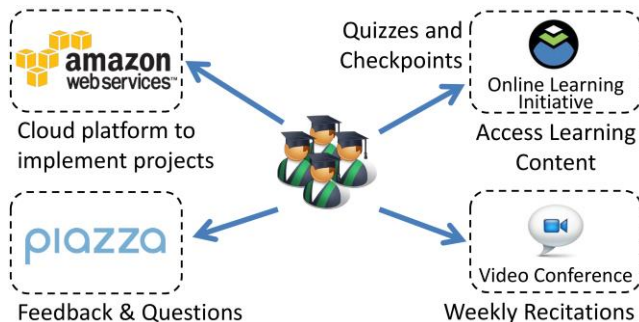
amazon webservices™

Cloud platform to implement projects

Quizzes and Checkpoints

Online Learning Initiative

Access Learning Content

piazza

Feedback & Questions

Video Conference

Weekly Recitations